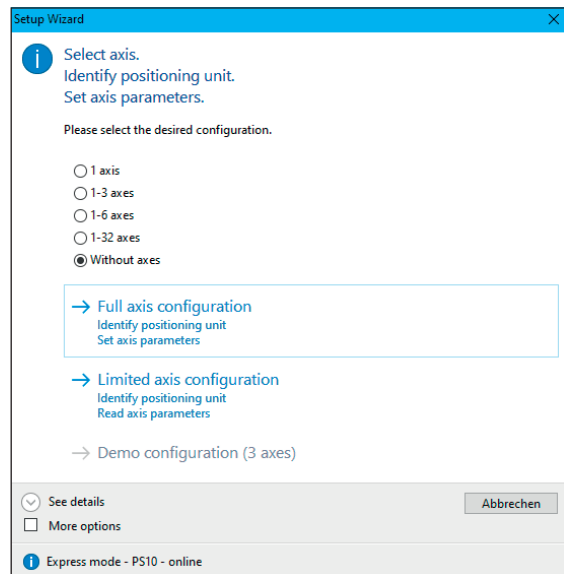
Setup Wizard

Select axis.
Identify positioning unit.
Set axis parameters.

Please select the desired configuration.

1 axis
1-3 axes
1-6 axes
1-32 axes
Without axes

→ Full axis configuration
Identify positioning unit
Set axis parameters

→ Limited axis configuration
Identify positioning unit
Read axis parameters

→ Demo configuration (3 axes)

See details
More options

Abbrechen

Express mode - PS10 - online